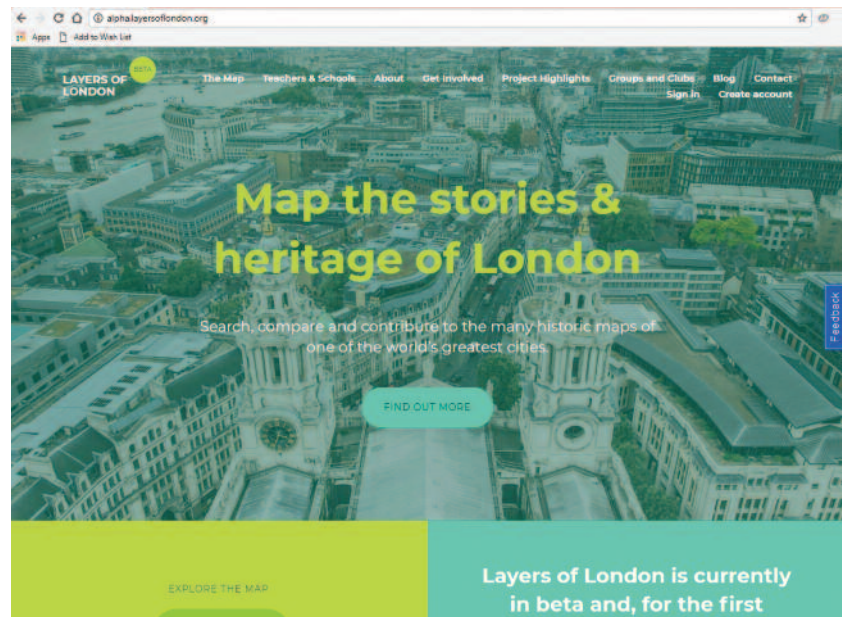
alphalayersoflondon.org

Apps Add to Wish List

LAYERS OF LONDON BETA

The Map Teachers & Schools About Get Involved Project Highlights Groups and Clubs Blog Contact

Sign in Create account

Map the stories & heritage of London

Search, compare and contribute to the many historic maps of one of the world's greatest cities

FIND OUT MORE

Feedback

EXPLORE THE MAP

Layers of London is currently in beta and, for the first